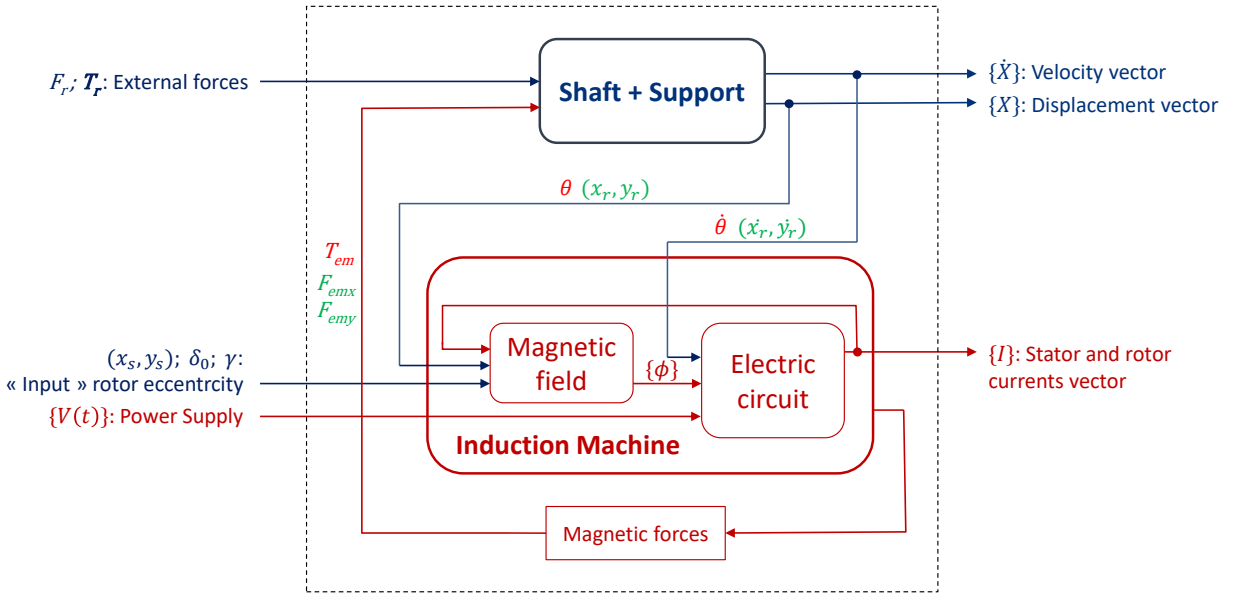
$F_r$; $\boldsymbol{T_r}$: External forces

Shaft + Support

$\{\dot{X}\}$: Velocity vector

$\{X\}$: Displacement vector

$\theta$ $(x_r, y_r)$

$\dot{\theta}$ $(\dot{x_r}, \dot{y_r})$

$T_{em}$
$F_{emx}$
$F_{emy}$

$(x_s, y_s)$; $\delta_0$; $\gamma$:
« Input » rotor eccentrcity

$\{V(t)\}$: Power Supply

Magnetic field

$\{\phi\}$

Electric circuit

$\{I\}$: Stator and rotor currents vector

Induction Machine

Magnetic forces